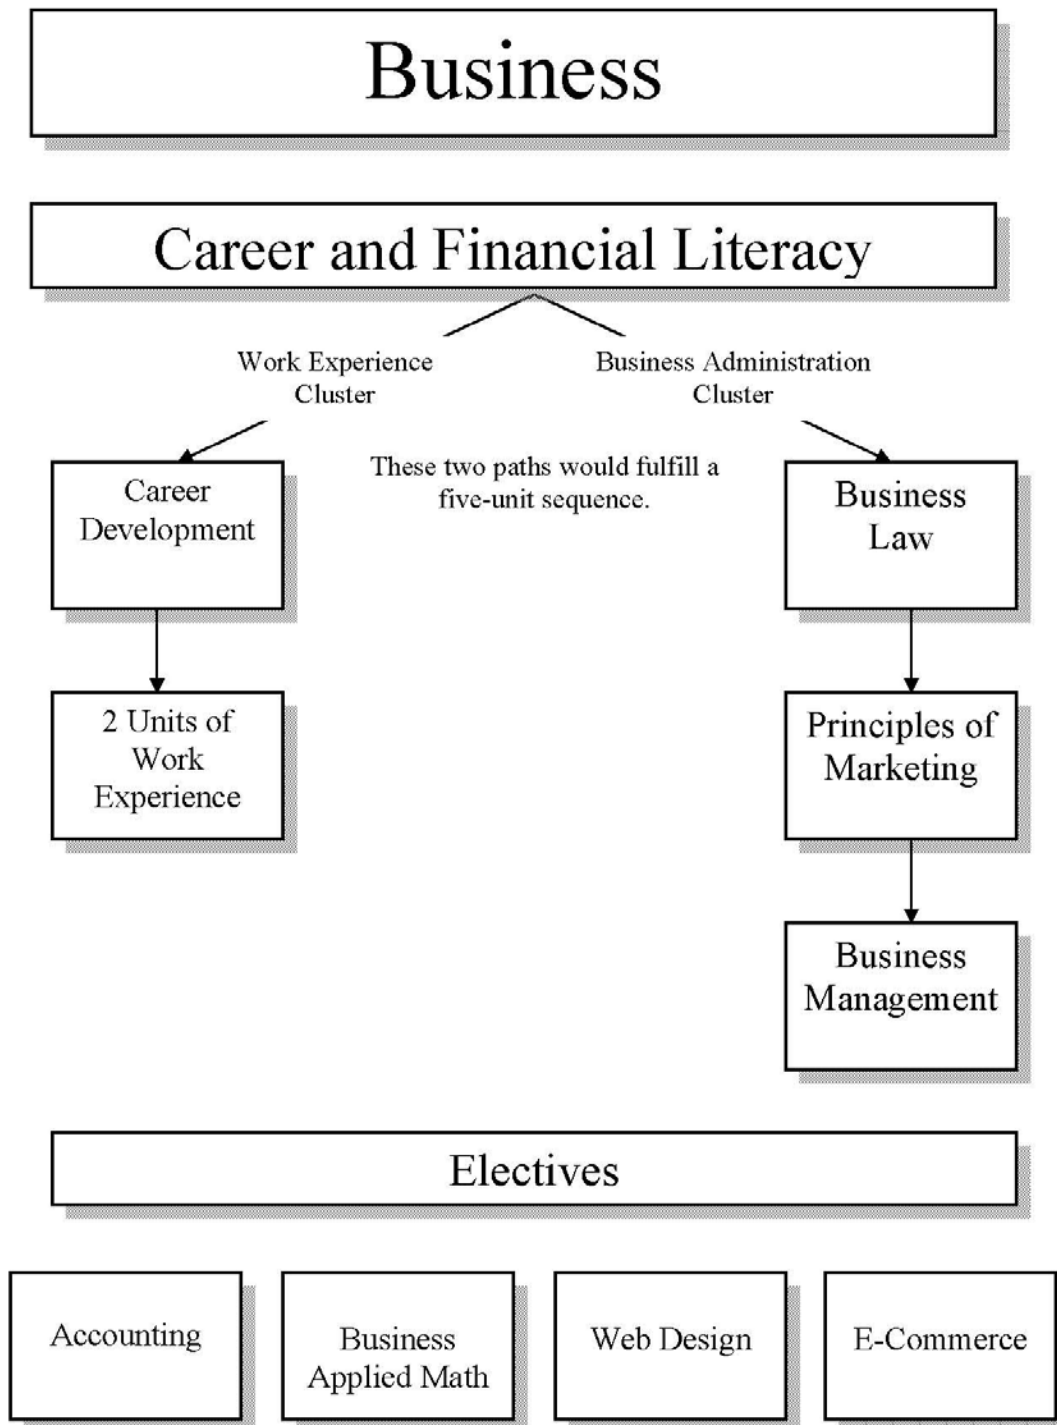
Business

Career and Financial Literacy

Work Experience Cluster

Business Administration Cluster

These two paths would fulfill a five-unit sequence.

Career Development

2 Units of Work Experience

Business Law

Principles of Marketing

Business Management

Electives

Accounting

Business Applied Math

Web Design

E-Commerce